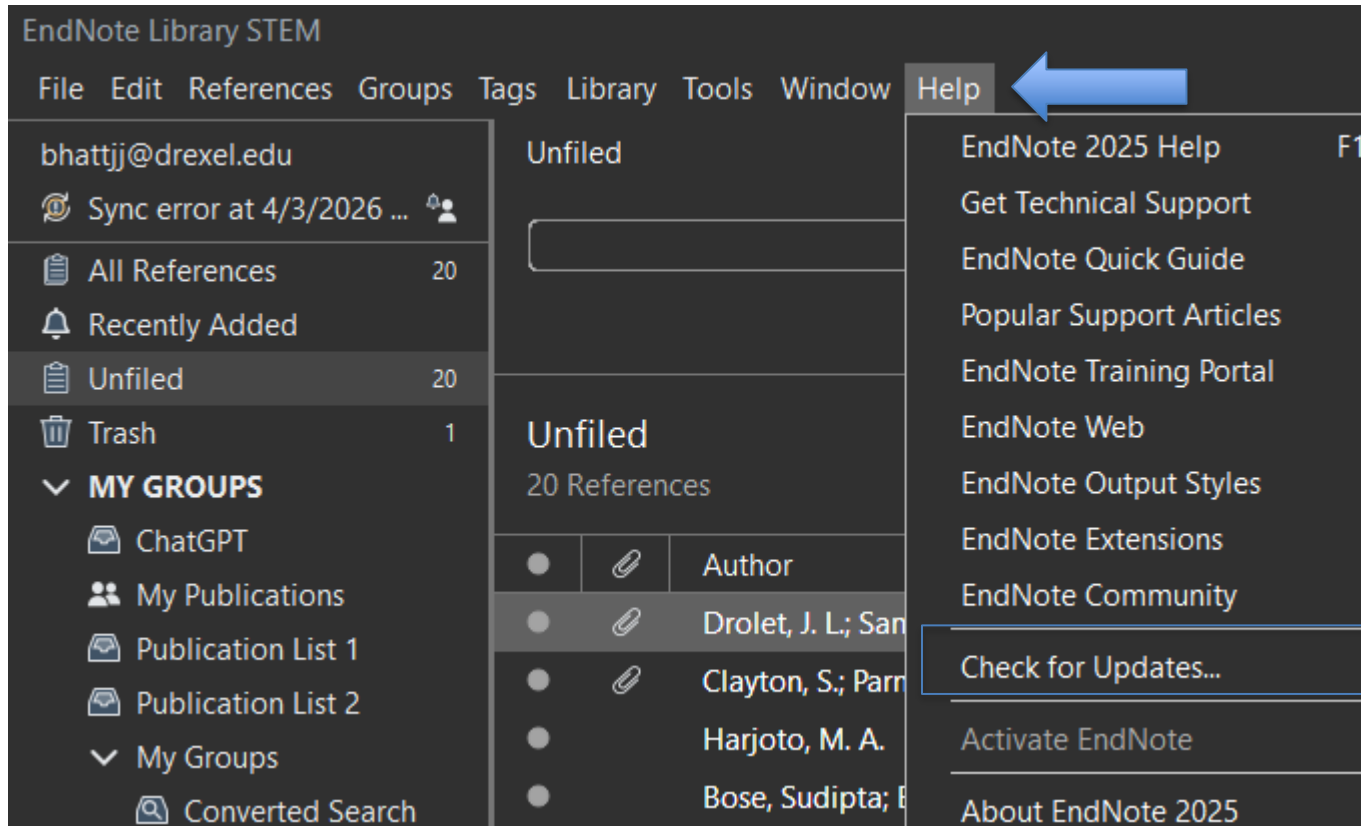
EndNote Library STEM

File Edit References Groups Tags Library Tools Window Help

bhattjj@drexel.edu
Sync error at 4/3/2026 ...
All References 20
Recently Added
Unfiled 20
Trash 1
MY GROUPS
ChatGPT
My Publications
Publication List 1
Publication List 2
My Groups
Converted Search

Unfiled

Unfiled
20 References

| | | Author |
|---|---|---|
| | | Drolet, J. L.; San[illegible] |
| | | Clayton, S.; Parr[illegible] |
| | | Harjoto, M. A. |
| | | Bose, Sudipta; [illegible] |

EndNote 2025 Help F1
Get Technical Support
EndNote Quick Guide
Popular Support Articles
EndNote Training Portal
EndNote Web
EndNote Output Styles
EndNote Extensions
EndNote Community
Check for Updates...
Activate EndNote
About EndNote 2025